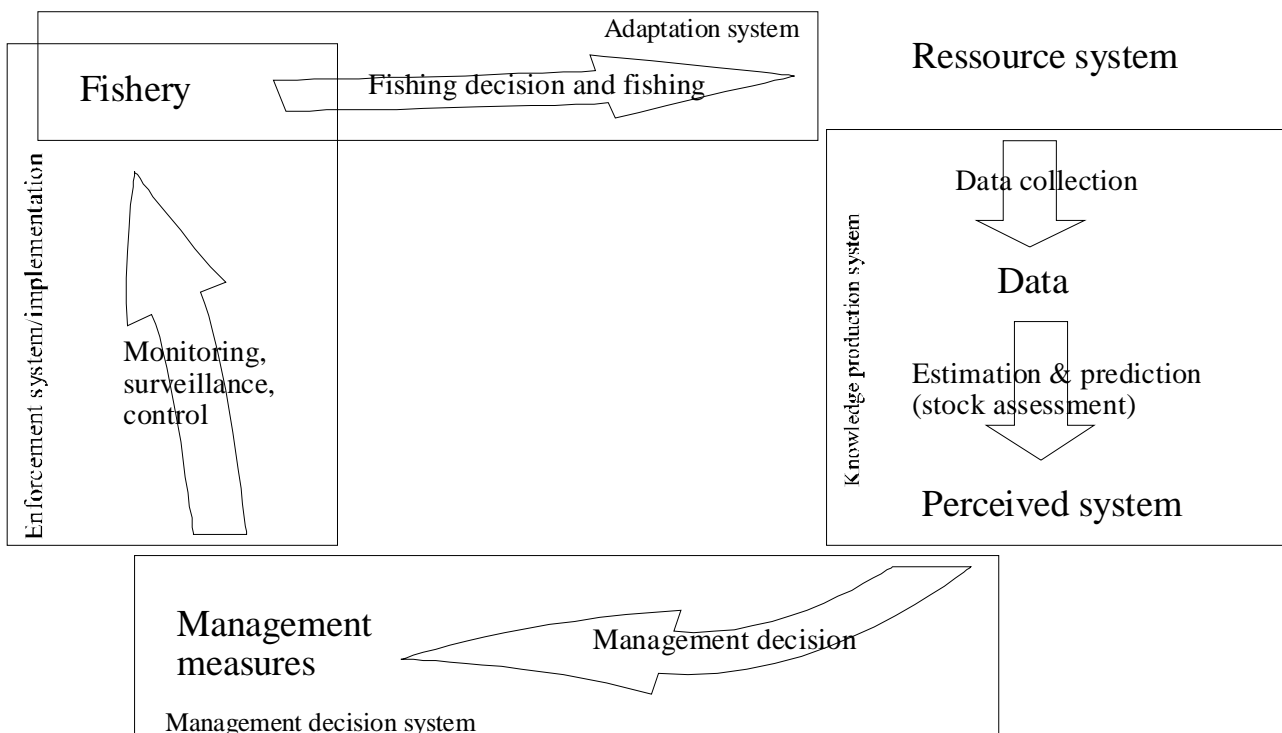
Adaptation system

Fishery

Fishing decision and fishing

Ressource system

Enforcement system/implementation

Monitoring, surveillance, control

Knowledge production system

Data collection

Data

Estimation & prediction (stock assessment)

Perceived system

Management measures

Management decision

Management decision system